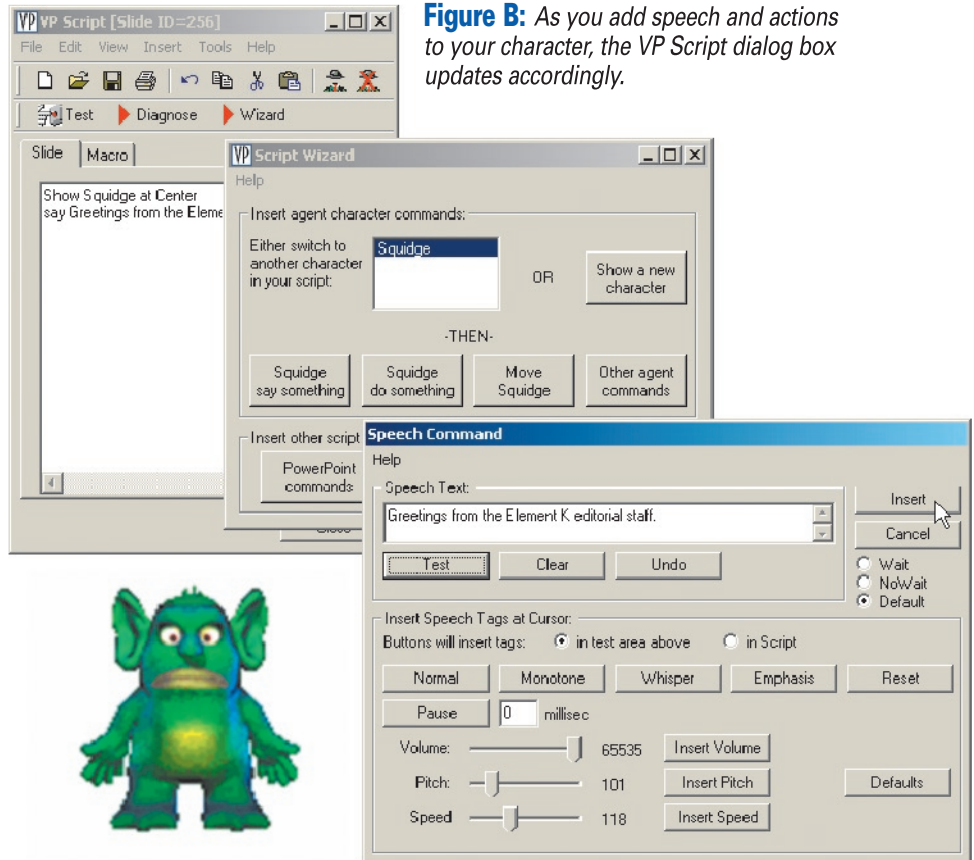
VP Script [Slide ID=256]
File Edit View Insert Tools Help
Test Diagnose Wizard
Slide Macro
Show Squidge at Center
say Greetings from the Eleme

Figure B: As you add speech and actions to your character, the VP Script dialog box updates accordingly.

Script Wizard
Help
Insert agent character commands:
Either switch to another character in your script:
Squidge
OR
Show a new character
-THEN-
Squidge say something
Squidge do something
Move Squidge
Other agent commands
Insert other script
PowerPoint commands

Speech Command
Help
Speech Text:
Greetings from the Element K editorial staff.
Test Clear Undo
Insert
Cancel
Wait
NoWait
Default
Insert Speech Tags at Cursor:
Buttons will insert tags: in test area above in Script
Normal Monotone Whisper Emphasis Reset
Pause 0 millisec
Volume: 65535 Insert Volume
Pitch: 101 Insert Pitch Defaults
Speed 118 Insert Speed